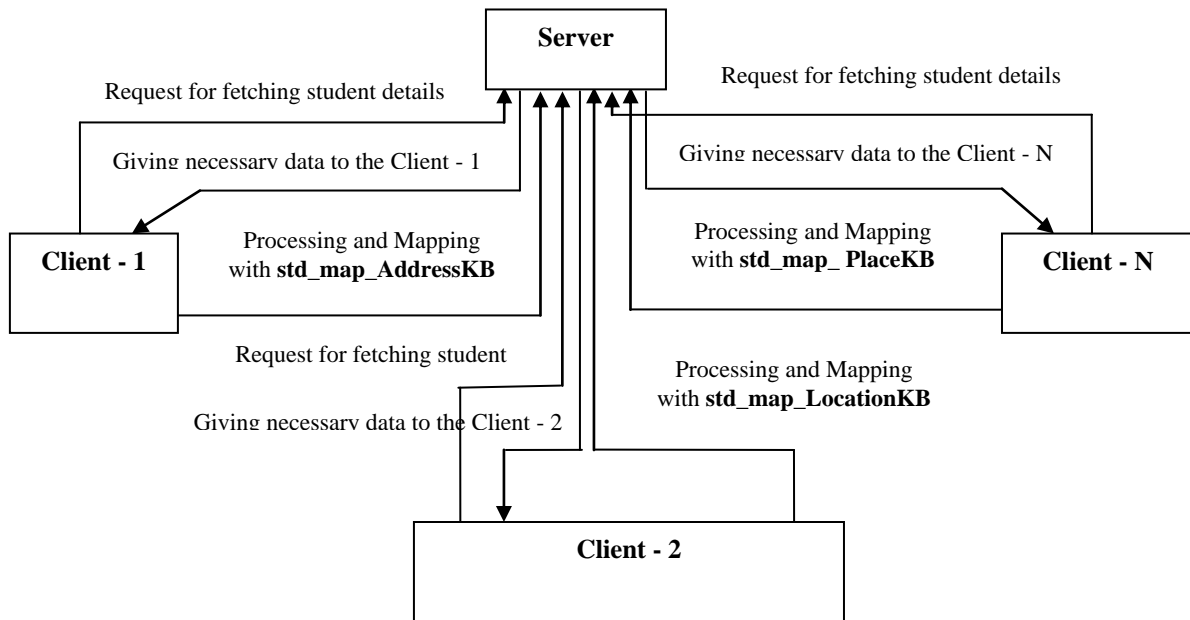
Server

Request for fetching student details

Request for fetching student details

Giving necessary data to the Client - 1

Giving necessary data to the Client - N

Client - 1

Processing and Mapping with **std_map_AddressKB**

Processing and Mapping with **std_map_ PlaceKB**

Client - N

Request for fetching student

Processing and Mapping with **std_map_LocationKB**

Giving necessary data to the Client - 2

Client - 2